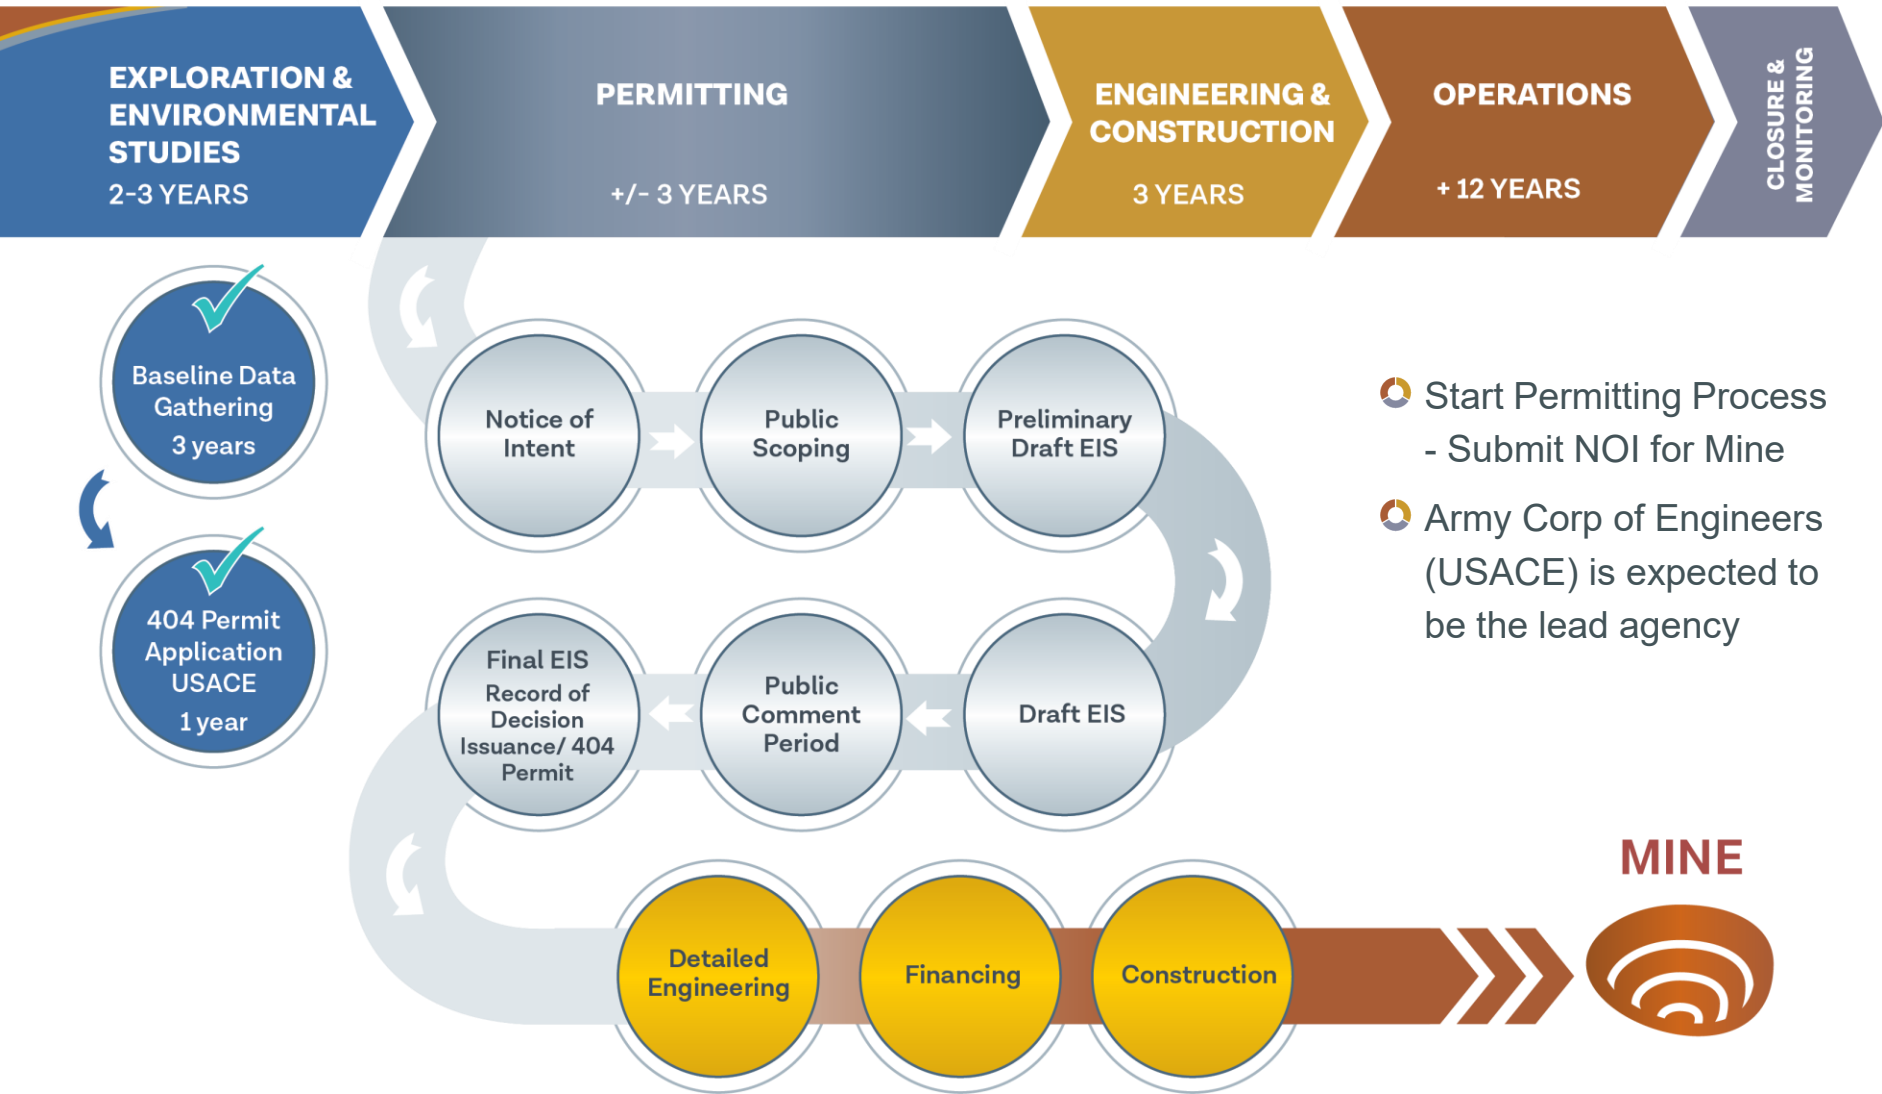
EXPLORATION & ENVIRONMENTAL STUDIES
2-3 YEARS

PERMITTING
+/- 3 YEARS

ENGINEERING & CONSTRUCTION
3 YEARS

OPERATIONS
+ 12 YEARS

CLOSURE & MONITORING

Baseline Data Gathering
3 years

404 Permit Application USACE
1 year

Notice of Intent

Public Scoping

Preliminary Draft EIS

Draft EIS

Public Comment Period

Final EIS Record of Decision Issuance/ 404 Permit

Start Permitting Process - Submit NOI for Mine

Army Corp of Engineers (USACE) is expected to be the lead agency

Detailed Engineering

Financing

Construction

MINE